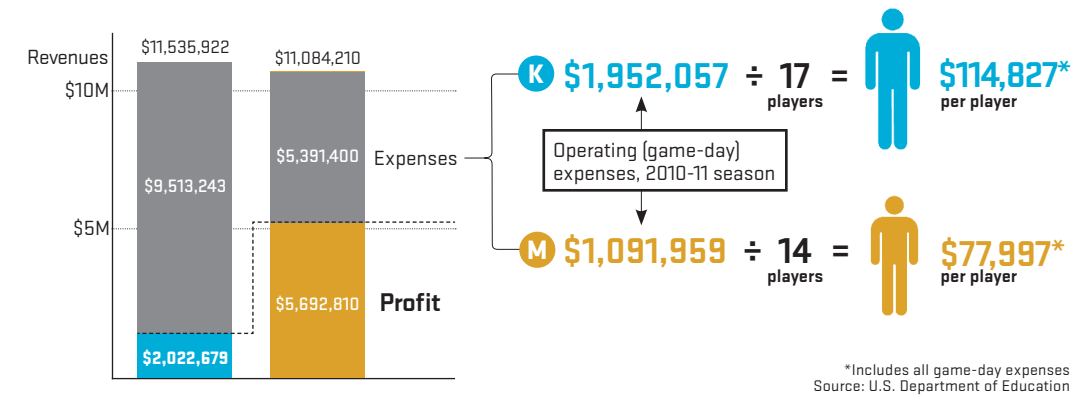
Revenues

$11,535,922

$11,084,210

$10M

$5M

$9,513,243

$2,022,679

$5,391,400

$5,692,810

Expenses

Profit

K $1,952,057 ÷ 17 players = $114,827* per player

Operating (game-day) expenses, 2010-11 season

M $1,091,959 ÷ 14 players = $77,997* per player

*Includes all game-day expenses
Source: U.S. Department of Education